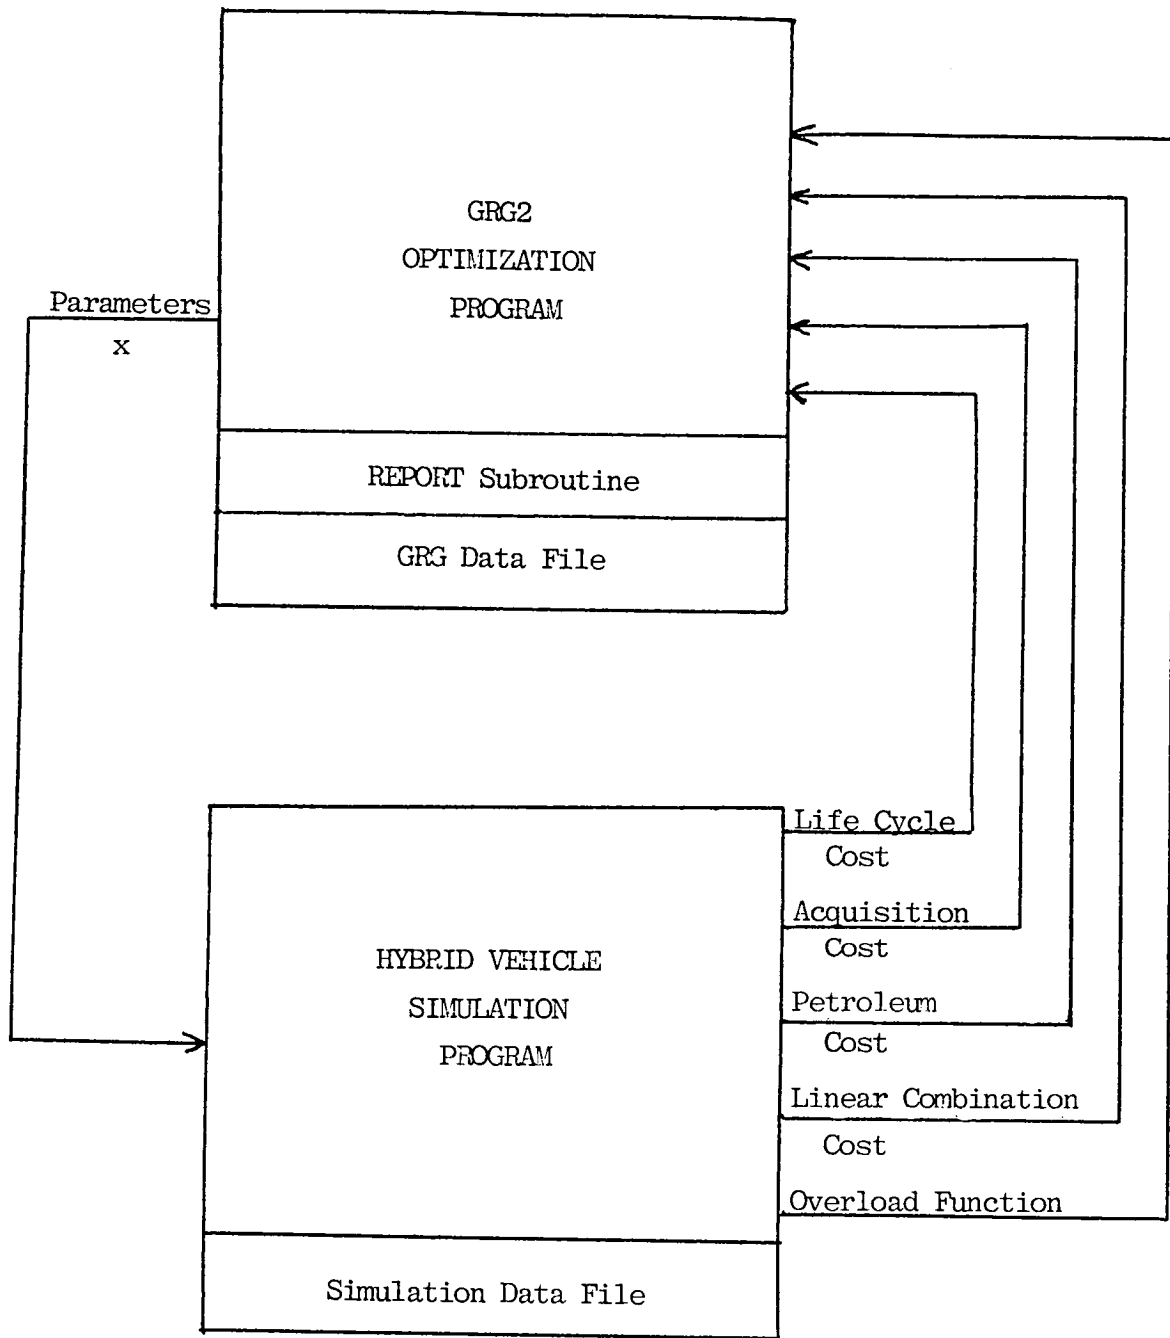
GRG2
OPTIMIZATION
PROGRAM

REPORT Subroutine

GRG Data File

Parameters
x

HYBRID VEHICLE
SIMULATION
PROGRAM

Simulation Data File

Life Cycle
Cost

Acquisition
Cost

Petroleum
Cost

Linear Combination
Cost

Overload Function